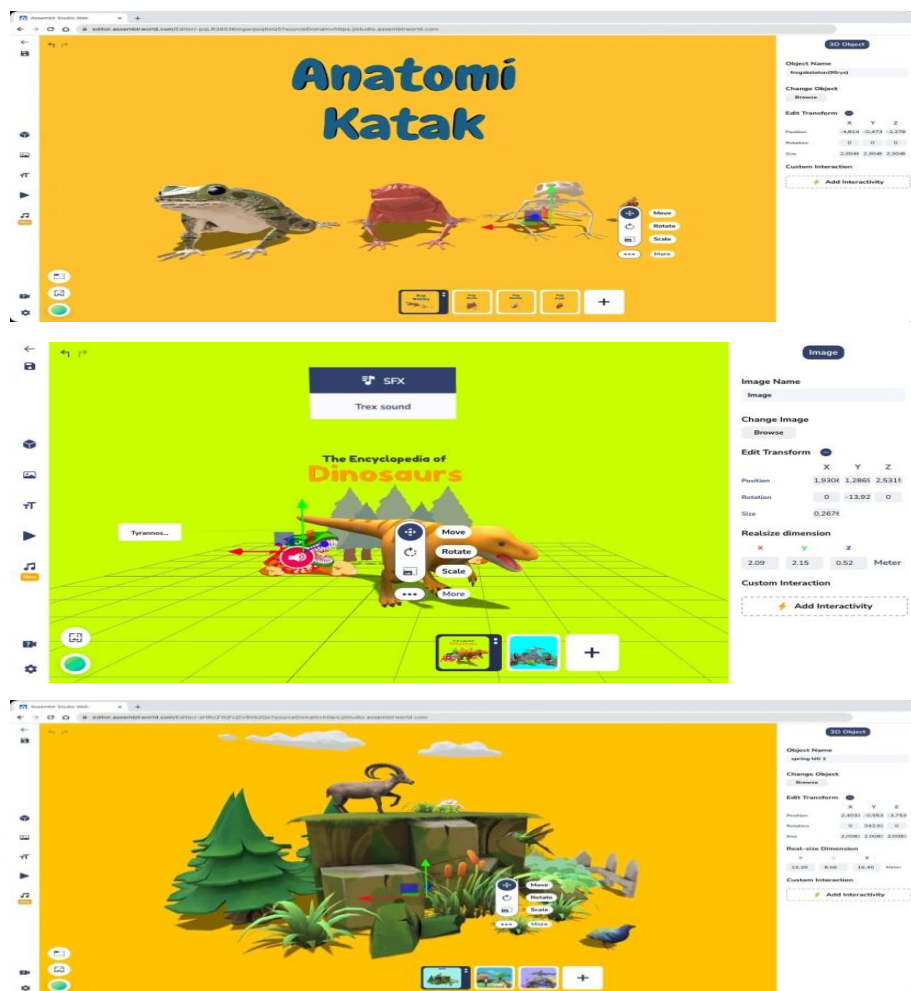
Assemblr Studio Web
editor.assemblrworld.com/Editor/-pqLX5659mgwpeqRe05?sourceDomain=https://studio.assemblrworld.com

Anatomi Katak

Move
Rotate
Scale
More

3D Object
Object Name
frogskeleton(Mrys)
Change Object
Browse
Edit Transform
X Y Z
Position -4.814 -0.473 -2.278
Rotation 0 0 0
Size 2.3048 2.3048 2.3048
Custom Interaction
Add Interactivity

SFX
Trex sound

The Encyclopedia of
Dinosaurs

Tyrannos...

Move
Rotate
Scale
More

Image
Image Name
Image
Change Image
Browse
Edit Transform
X Y Z
Position 1,930( 1,286! 2,531!
Rotation 0 -13,92 0
Size 0,267(
Realsize dimension
x y z
2.09 2.15 0.52 Meter
Custom Interaction
Add Interactivity

Assemblr Studio Web
editor.assemblrworld.com/Editor/-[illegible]?sourceDomain=https://studio.assemblrworld.com

Move
Rotate
Scale
More

3D Object
Object Name
spring hill 1
Change Object
Browse
Edit Transform
X Y Z
Position 2.403 -0.553 -3.753
Rotation 0 343.91 0
Size 2.098 2.098 2.098
Real-size Dimension
x y z
13.20 8.68 16.40 Meter
Custom Interaction
Add Interactivity